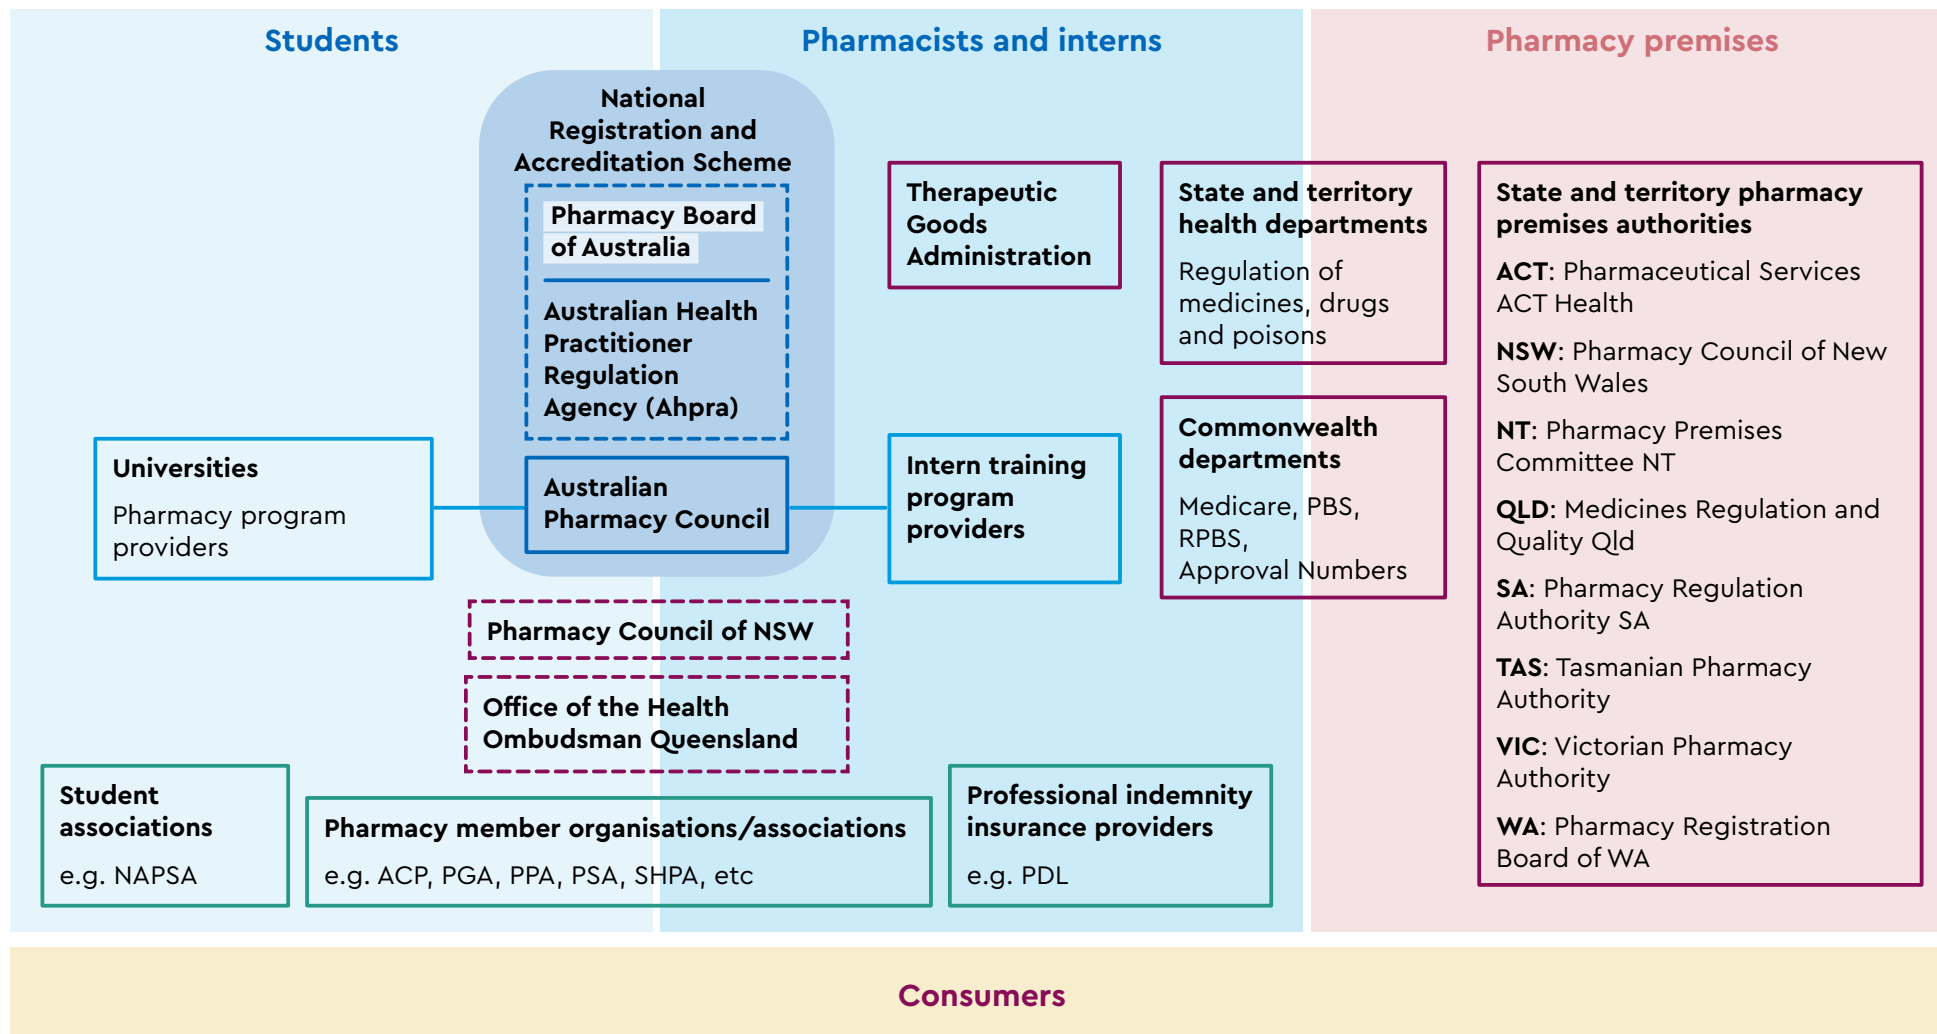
Students

Pharmacists and interns

Pharmacy premises

National Registration and Accreditation Scheme

Pharmacy Board of Australia

Australian Health Practitioner Regulation Agency (Ahpra)

Australian Pharmacy Council

Therapeutic Goods Administration

State and territory health departments

Regulation of medicines, drugs and poisons

State and territory pharmacy premises authorities

ACT: Pharmaceutical Services ACT Health

NSW: Pharmacy Council of New South Wales

NT: Pharmacy Premises Committee NT

QLD: Medicines Regulation and Quality Qld

SA: Pharmacy Regulation Authority SA

TAS: Tasmanian Pharmacy Authority

VIC: Victorian Pharmacy Authority

WA: Pharmacy Registration Board of WA

Universities

Pharmacy program providers

Intern training program providers

Commonwealth departments

Medicare, PBS, RPBS, Approval Numbers

Pharmacy Council of NSW

Office of the Health Ombudsman Queensland

Student associations

e.g. NAPSA

Pharmacy member organisations/associations

e.g. ACP, PGA, PPA, PSA, SHPA, etc

Professional indemnity insurance providers

e.g. PDL

Consumers